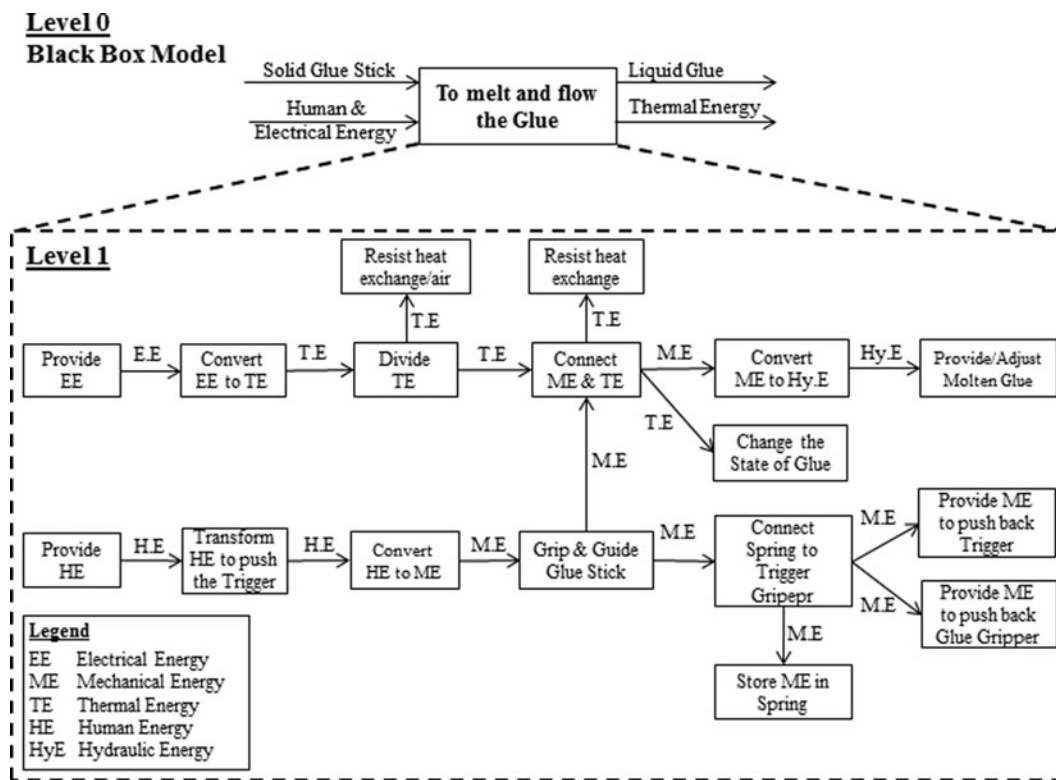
Level 0
Black Box Model

Solid Glue Stick

Human & Electrical Energy

To melt and flow the Glue

Liquid Glue

Thermal Energy

Level 1

Resist heat exchange/air

Resist heat exchange

T.E

T.E

Provide EE

E.E

Convert EE to TE

T.E

Divide TE

T.E

Connect ME & TE

M.E

Convert ME to Hy.E

Hy.E

Provide/Adjust Molten Glue

T.E

Change the State of Glue

M.E

Provide HE

H.E

Transform HE to push the Trigger

H.E

Convert HE to ME

M.E

Grip & Guide Glue Stick

M.E

Connect Spring to Trigger Gripepr

M.E

Provide ME to push back Trigger

M.E

Provide ME to push back Glue Gripper

M.E

Store ME in Spring

Legend
EE Electrical Energy
ME Mechanical Energy
TE Thermal Energy
HE Human Energy
HyE Hydraulic Energy